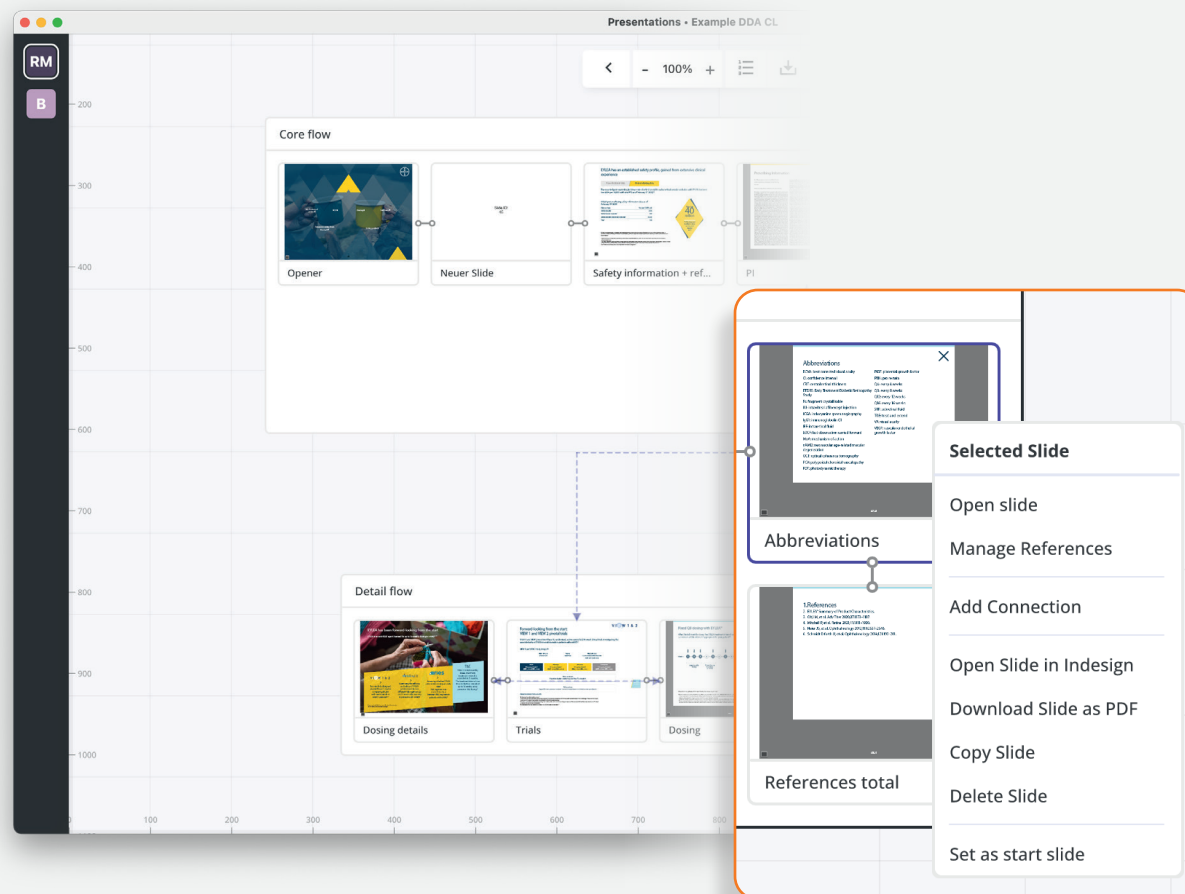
Presentations • Example DDA CL

RM

B

100%

200

300

400

500

600

700

800

900

1000

Core flow

Opener

Neuer Slide

Safety information + ref...

Pl

Detail flow

Dosing details

Trials

Dosing

100

200

300

400

500

600

700

800

Abbreviations

Abbreviations

References total

1.References

Selected Slide

Open slide

Manage References

Add Connection

Open Slide in Indesign

Download Slide as PDF

Copy Slide

Delete Slide

Set as start slide